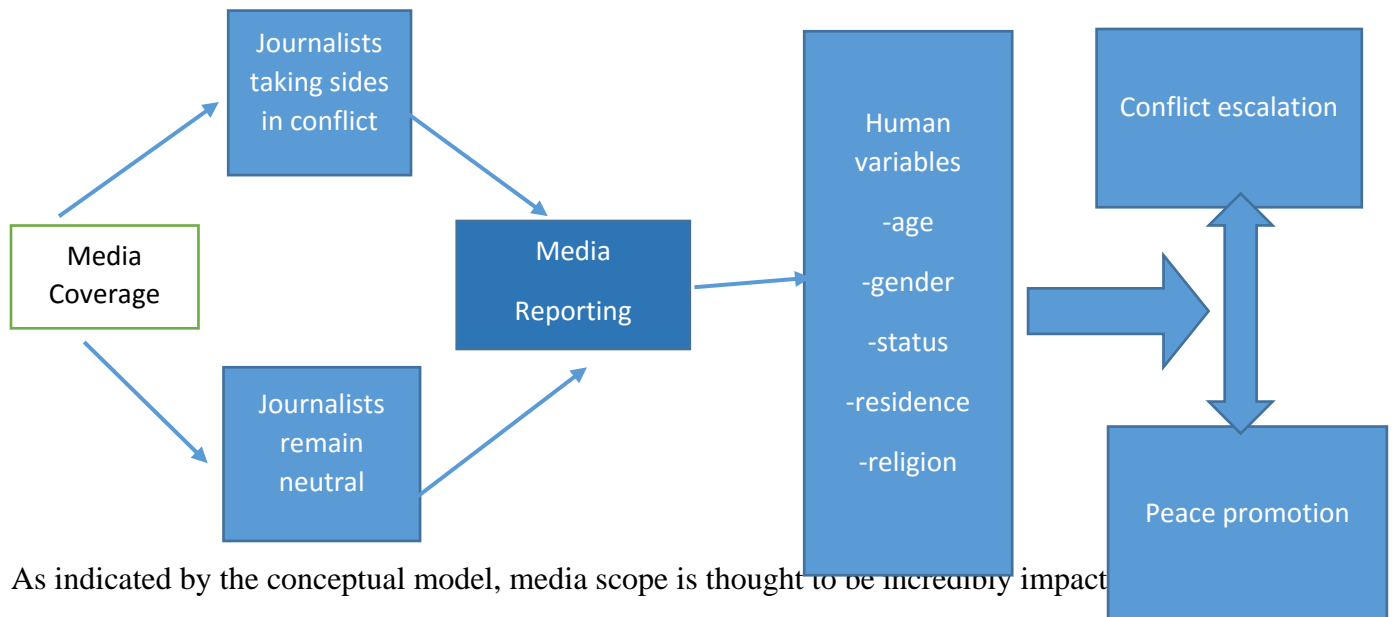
Journalists taking sides in conflict

Media Coverage

Media

Reporting

Journalists remain neutral

Human variables

-age

-gender

-status

-residence

-religion

Conflict escalation

Peace promotion

As indicated by the conceptual model, media scope is thought to be incredibly impact